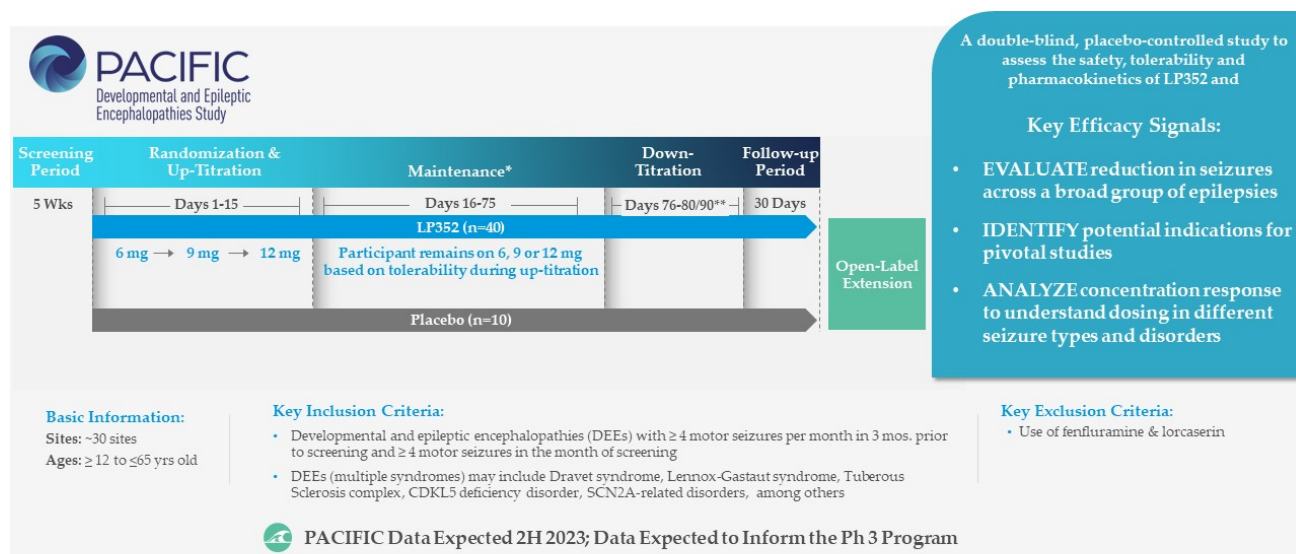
PACIFIC
Developmental and Epileptic Encephalopathies Study

A double-blind, placebo-controlled study to assess the safety, tolerability and pharmacokinetics of LP352 and

Key Efficacy Signals:

• EVALUATE reduction in seizures across a broad group of epilepsies

• IDENTIFY potential indications for pivotal studies

• ANALYZE concentration response to understand dosing in different seizure types and disorders

| Screening Period | Randomization & Up-Titration | Maintenance* | Down-Titration | Follow-up Period |
|---|---|---|---|---|
| 5 Wks | Days 1-15 | Days 16-75 | Days 76-80/90** | 30 Days |

LP352 (n=40)

6 mg → 9 mg → 12 mg

Participant remains on 6, 9 or 12 mg based on tolerability during up-titration

Open-Label Extension

Placebo (n=10)

Basic Information:
Sites: ~30 sites
Ages: ≥ 12 to ≤65 yrs old

Key Inclusion Criteria:
• Developmental and epileptic encephalopathies (DEEs) with ≥ 4 motor seizures per month in 3 mos. prior to screening and ≥ 4 motor seizures in the month of screening
• DEEs (multiple syndromes) may include Dravet syndrome, Lennox-Gastaut syndrome, Tuberous Sclerosis complex, CDKL5 deficiency disorder, SCN2A-related disorders, among others

Key Exclusion Criteria:
• Use of fenfluramine & lorcaserin

PACIFIC Data Expected 2H 2023; Data Expected to Inform the Ph 3 Program